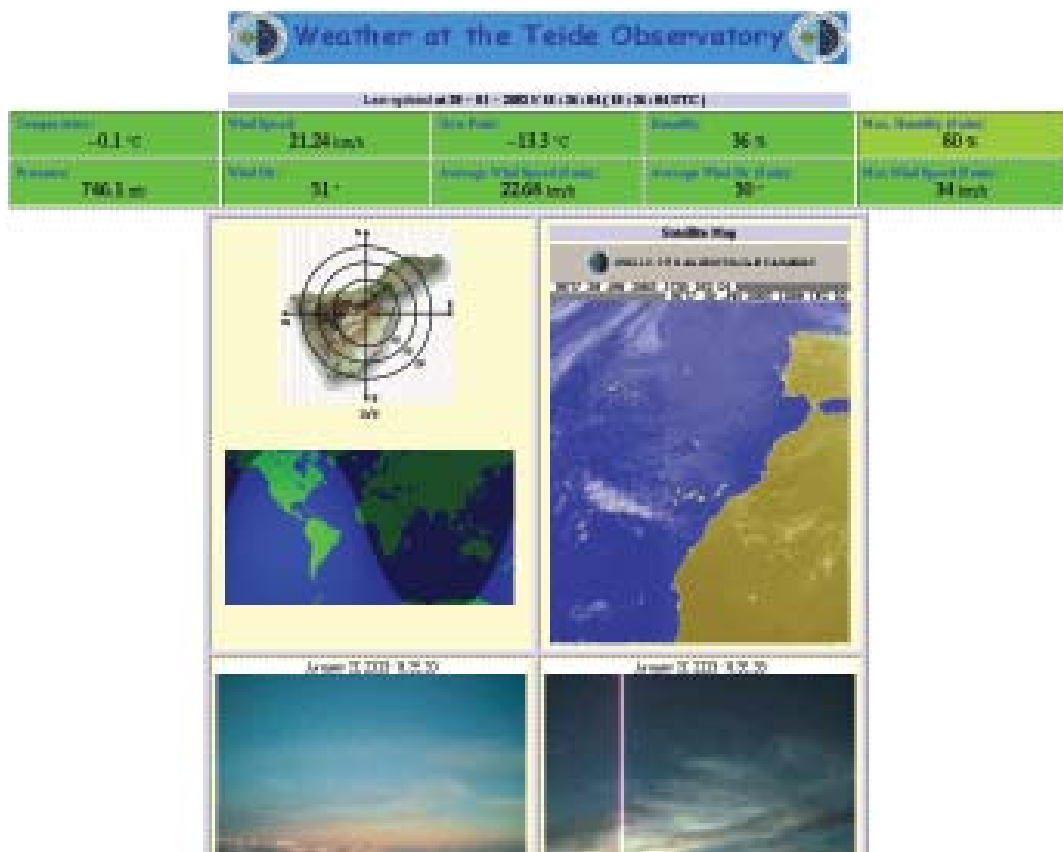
Weather at the Teide Observatory

Last updated at 30 - 01 - 2003 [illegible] ( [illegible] UTC )

| Temperature: -0.1 °C | Wind Speed: 21.24 km/h | Dew Point: -13.3 °C | Humidity: 36 % | Max. Humidity (1 min): 60 % |
|---|---|---|---|---|
| Pressure: 746.1 mb | Wind Dir: 51 ° | Average Wind Speed (5 min): 22.68 km/h | Average Wind Dir (5 min): 50 ° | Max Wind Speed (5 min): 34 km/h |

N

E

S

W

Satellite Map

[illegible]

January 31, 2003 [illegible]

January 31, 2003 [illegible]